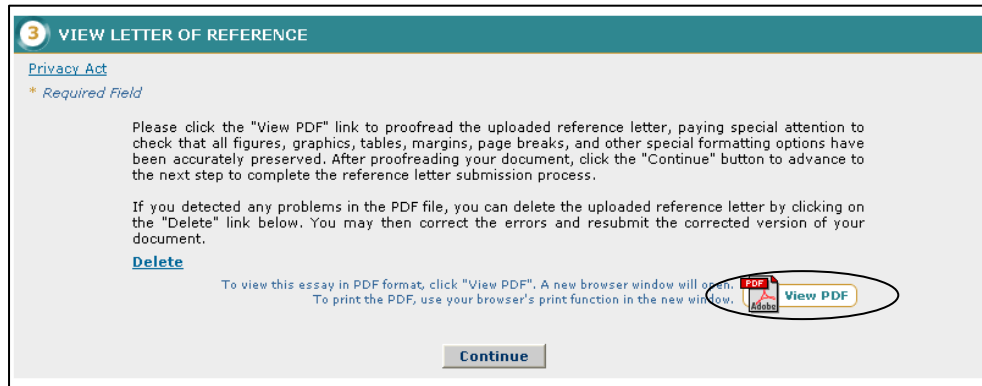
3 VIEW LETTER OF REFERENCE

Privacy Act

* Required Field

Please click the "View PDF" link to proofread the uploaded reference letter, paying special attention to check that all figures, graphics, tables, margins, page breaks, and other special formatting options have been accurately preserved. After proofreading your document, click the "Continue" button to advance to the next step to complete the reference letter submission process.

If you detected any problems in the PDF file, you can delete the uploaded reference letter by clicking on the "Delete" link below. You may then correct the errors and resubmit the corrected version of your document.

Delete

To view this essay in PDF format, click "View PDF". A new browser window will open. To print the PDF, use your browser's print function in the new window.

PDF Adobe View PDF

Continue